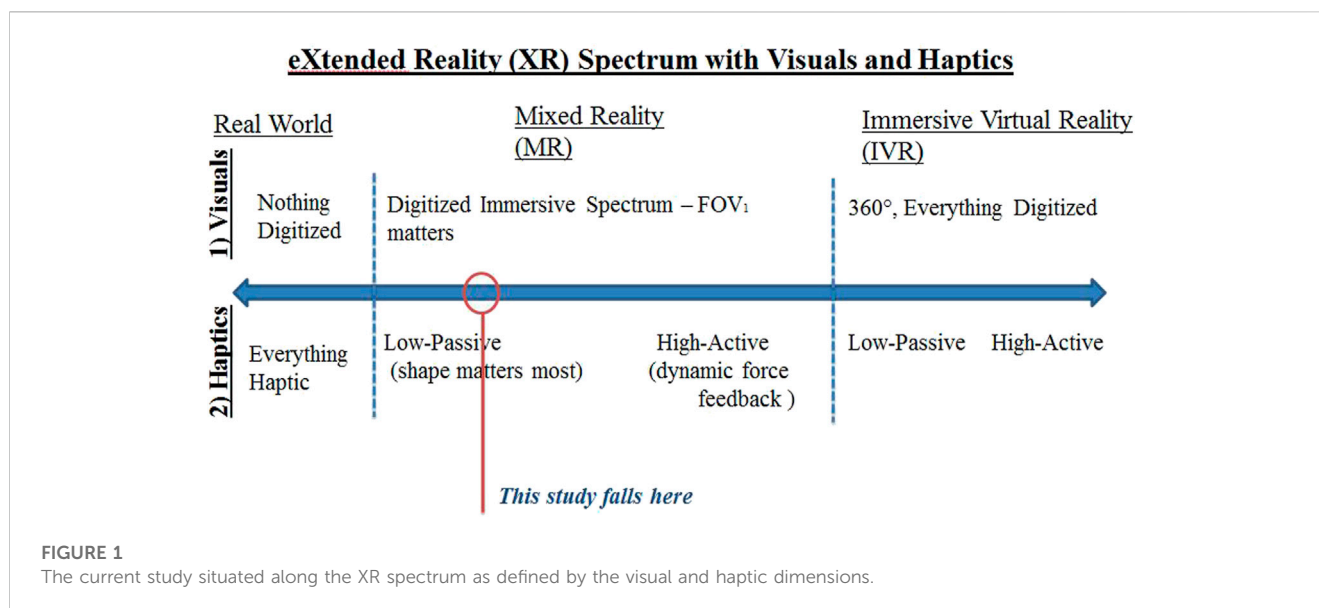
eXtended Reality (XR) Spectrum with Visuals and Haptics

Real World

Mixed Reality (MR)

Immersive Virtual Reality (IVR)

1) Visuals

Nothing Digitized

Digitized Immersive Spectrum – FOV$_1$ matters

360°, Everything Digitized

2) Haptics

Everything Haptic

Low-Passive (shape matters most)

High-Active (dynamic force feedback )

Low-Passive High-Active

This study falls here

FIGURE 1
The current study situated along the XR spectrum as defined by the visual and haptic dimensions.